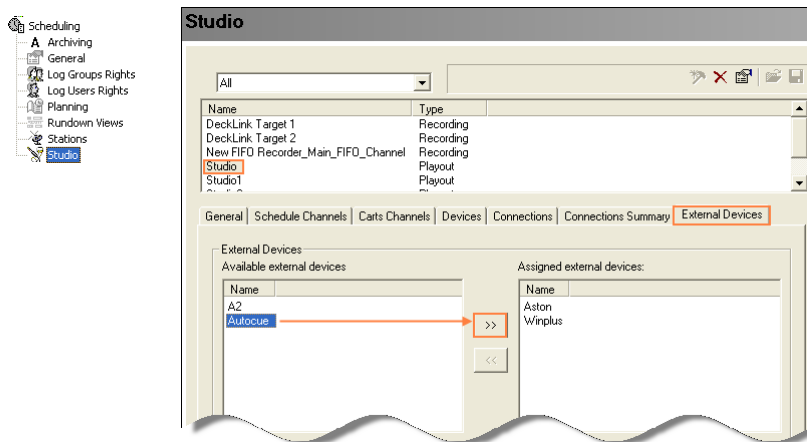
Scheduling
Archiving
General
Log Groups Rights
Log Users Rights
Planning
Rundown Views
Stations
Studio

Studio

All

| Name | Type |
|---|---|
| DeckLink Target 1 | Recording |
| DeckLink Target 2 | Recording |
| New FIFO Recorder_Main_FIFO_Channel | Recording |
| Studio | Playout |
| Studio1 | Playout |

General | Schedule Channels | Carts Channels | Devices | Connections | Connections Summary | External Devices

External Devices
Available external devices

| Name |
|---|
| A2 |
| Autocue |

>>
<<

Assigned external devices:

| Name |
|---|
| Aston |
| Winplus |